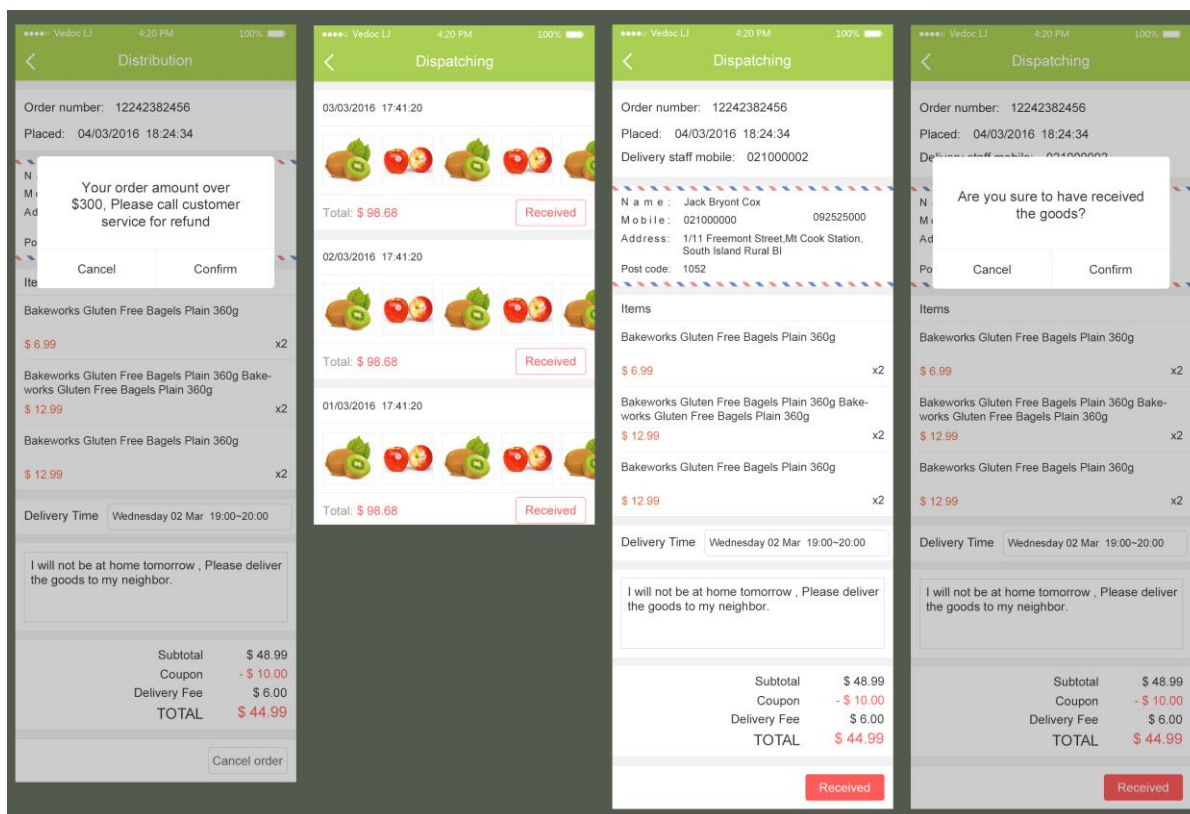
Vedoc LJ 4:20 PM 100%

Distribution

Order number: 12242382456

Placed: 04/03/2016 18:24:34

N
M
Ad
Po

Your order amount over $300, Please call customer service for refund

Cancel

Confirm

Ite

Bakeworks Gluten Free Bagels Plain 360g

$ 6.99 x2

Bakeworks Gluten Free Bagels Plain 360g Bakeworks Gluten Free Bagels Plain 360g

$ 12.99 x2

Bakeworks Gluten Free Bagels Plain 360g

$ 12.99 x2

Delivery Time Wednesday 02 Mar 19:00~20:00

I will not be at home tomorrow , Please deliver the goods to my neighbor.

Subtotal $ 48.99
Coupon - $ 10.00
Delivery Fee $ 6.00
TOTAL $ 44.99

Cancel order

Vedoc LJ 4:20 PM 100%

Dispatching

03/03/2016 17:41:20

Total: $ 98.68 Received

02/03/2016 17:41:20

Total: $ 98.68 Received

01/03/2016 17:41:20

Total: $ 98.68 Received

Vedoc LJ 4:20 PM 100%

Dispatching

Order number: 12242382456

Placed: 04/03/2016 18:24:34

Delivery staff mobile: 021000002

Name: Jack Bryont Cox
Mobile: 021000000 092525000
Address: 1/11 Freemont Street,Mt Cook Station, South Island Rural Bl
Post code: 1052

Items

Bakeworks Gluten Free Bagels Plain 360g

$ 6.99 x2

Bakeworks Gluten Free Bagels Plain 360g Bakeworks Gluten Free Bagels Plain 360g

$ 12.99 x2

Bakeworks Gluten Free Bagels Plain 360g

$ 12.99 x2

Delivery Time Wednesday 02 Mar 19:00~20:00

I will not be at home tomorrow , Please deliver the goods to my neighbor.

Subtotal $ 48.99
Coupon - $ 10.00
Delivery Fee $ 6.00
TOTAL $ 44.99

Received

Vedoc LJ 4:20 PM 100%

Dispatching

Order number: 12242382456

Placed: 04/03/2016 18:24:34

De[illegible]

N
M
Ad
Po

Are you sure to have received the goods?

Cancel

Confirm

Items

Bakeworks Gluten Free Bagels Plain 360g

$ 6.99 x2

Bakeworks Gluten Free Bagels Plain 360g Bakeworks Gluten Free Bagels Plain 360g

$ 12.99 x2

Bakeworks Gluten Free Bagels Plain 360g

$ 12.99 x2

Delivery Time Wednesday 02 Mar 19:00~20:00

I will not be at home tomorrow , Please deliver the goods to my neighbor.

Subtotal $ 48.99
Coupon - $ 10.00
Delivery Fee $ 6.00
TOTAL $ 44.99

Received